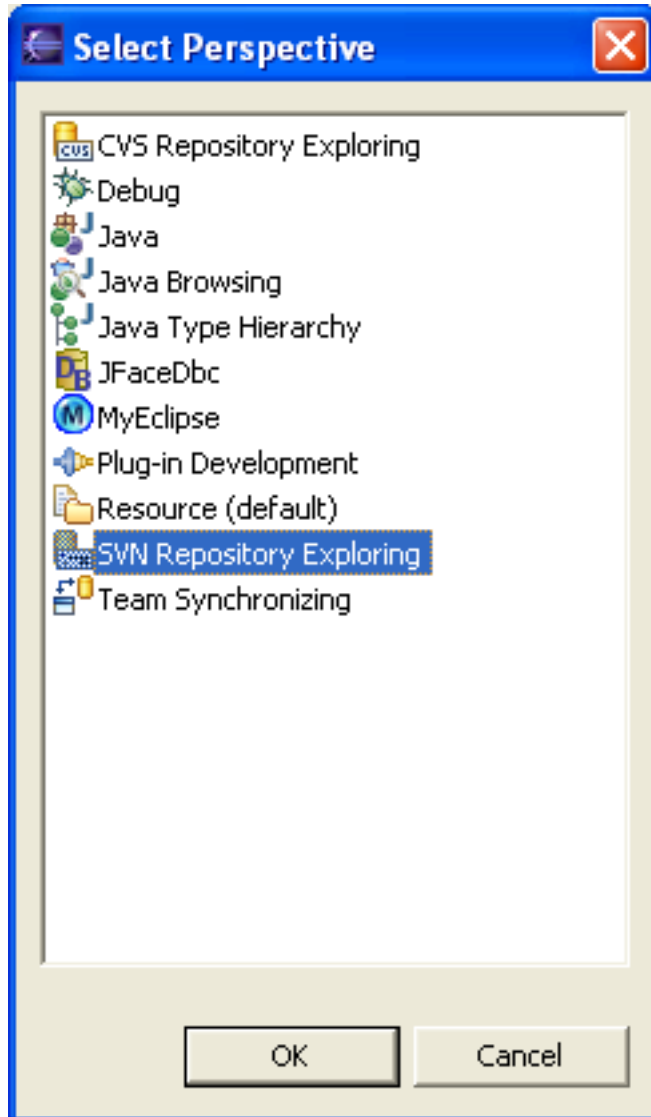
Select Perspective

CVS Repository Exploring
Debug
Java
Java Browsing
Java Type Hierarchy
JFaceDbc
MyEclipse
Plug-in Development
Resource (default)
SVN Repository Exploring
Team Synchronizing

OK
Cancel